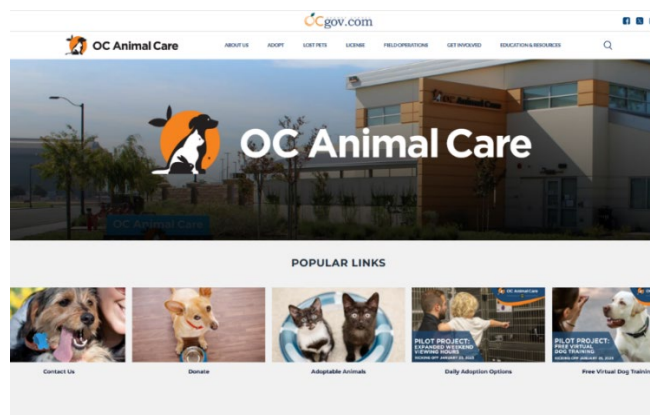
OCgov.com

OC Animal Care

ABOUT US ADOPT LOST PETS LICENSE FIELD OPERATIONS GET INVOLVED EDUCATION & RESOURCES

OC Animal Care

OC Animal Care

OC Animal Care

POPULAR LINKS

Contact Us

Donate

Adoptable Animals

OC Animal Care
PILOT PROJECT: EXPANDED WEEKEND VIEWING HOURS
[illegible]
Daily Adoption Options

OC Animal Care
PILOT PROJECT: FREE VIRTUAL DOG TRAINING
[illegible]
Free Virtual Dog Trainin